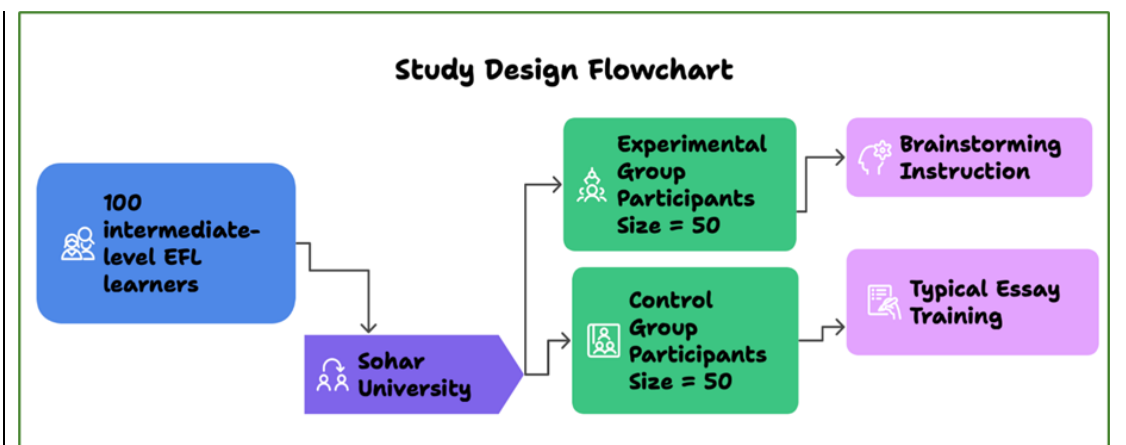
Study Design Flowchart

100 intermediate-level EFL learners

Sohar University

Experimental Group Participants Size = 50

Control Group Participants Size = 50

Brainstorming Instruction

Typical Essay Training